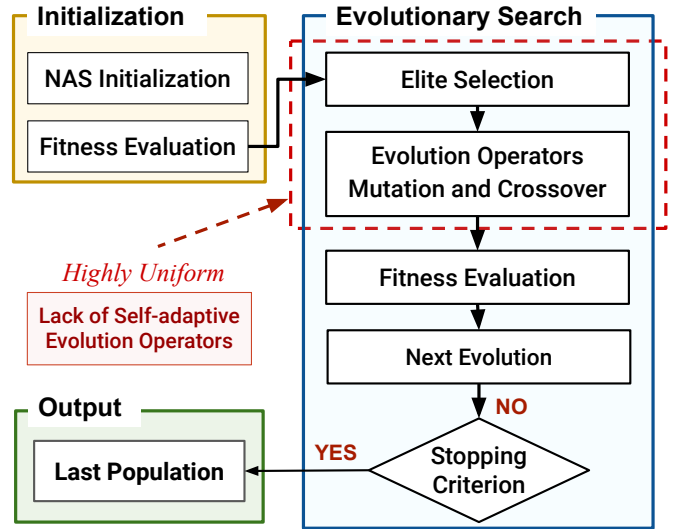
Initialization

NAS Initialization

Fitness Evaluation

Evolutionary Search

Elite Selection

Evolution Operators
Mutation and Crossover

Highly Uniform

Lack of Self-adaptive Evolution Operators

Fitness Evaluation

Next Evolution

NO

Output

YES

Last Population

Stopping Criterion